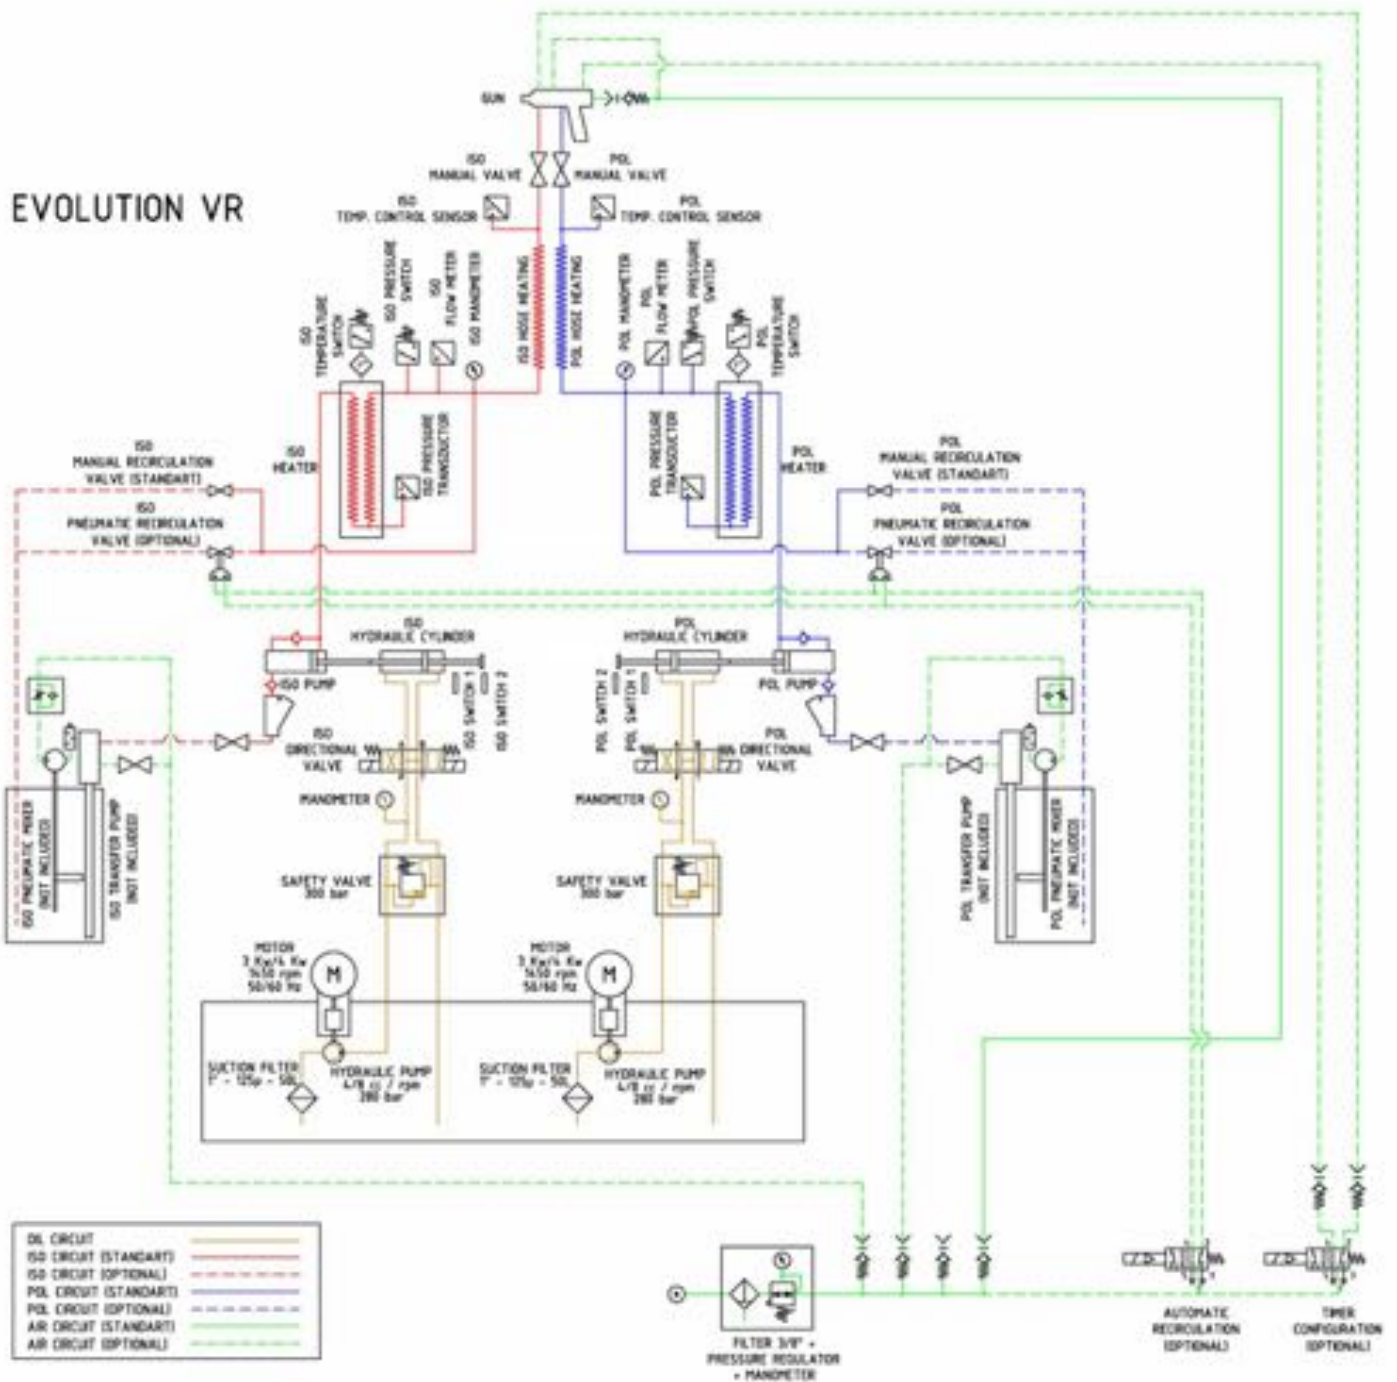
EVOLUTION VR

GUN

ISO MANUAL VALVE

POL MANUAL VALVE

ISO TEMP. CONTROL SENSOR

POL TEMP. CONTROL SENSOR

ISO TEMPERATURE SWITCH

ISO PRESSURE SWITCH

ISO FLOW METER

ISO MANOMETER

ISO HOSE HEATING

POL HOSE HEATING

POL MANOMETER

POL FLOW METER

POL PRESSURE SWITCH

POL TEMPERATURE SWITCH

ISO HEATER

ISO PRESSURE TRANSDUCTOR

POL PRESSURE TRANSDUCTOR

POL HEATER

ISO MANUAL RECIRCULATION VALVE (STANDART)

ISO PNEUMATIC RECIRCULATION VALVE (OPTIONAL)

POL MANUAL RECIRCULATION VALVE (STANDART)

POL PNEUMATIC RECIRCULATION VALVE (OPTIONAL)

ISO HYDRAULIC CYLINDER

POL HYDRAULIC CYLINDER

ISO PUMP

ISO SWITCH 1

ISO SWITCH 2

POL SWITCH 2

POL SWITCH 1

POL PUMP

ISO DIRECTIONAL VALVE

POL DIRECTIONAL VALVE

MANOMETER

MANOMETER

ISO PNEUMATIC MIXER (NOT INCLUDED)

ISO TRANSFER PUMP (NOT INCLUDED)

POL TRANSFER PUMP (NOT INCLUDED)

POL PNEUMATIC MIXER (NOT INCLUDED)

SAFETY VALVE 300 bar

SAFETY VALVE 300 bar

MOTOR 3 Kw/4 Kw 1450 rpm 50/60 Hz

MOTOR 3 Kw/4 Kw 1450 rpm 50/60 Hz

SUCTION FILTER 1" - 125µ - 50L

HYDRAULIC PUMP 4/8 cc / rpm 280 bar

SUCTION FILTER 1" - 125µ - 50L

HYDRAULIC PUMP 4/8 cc / rpm 280 bar

OIL CIRCUIT
ISO CIRCUIT (STANDART)
ISO CIRCUIT (OPTIONAL)
POL CIRCUIT (STANDART)
POL CIRCUIT (OPTIONAL)
AIR CIRCUIT (STANDART)
AIR CIRCUIT (OPTIONAL)

FILTER 3/8" + PRESSURE REGULATOR + MANOMETER

AUTOMATIC RECIRCULATION (OPTIONAL)

TIMER CONFIGURATION (OPTIONAL)